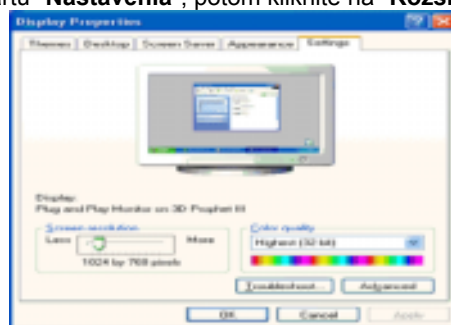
arta "Nastavenia", potom kliknite na "Rozš

Display Properties

Themes | Desktop | Screen Saver | Appearance | Settings

Display:
Plug and Play Monitor on 3D Prophet III

Screen resolution
Less More
1024 by 768 pixels

Color quality
Highest (32 bit)

Troubleshoot... Advanced

OK Cancel Apply